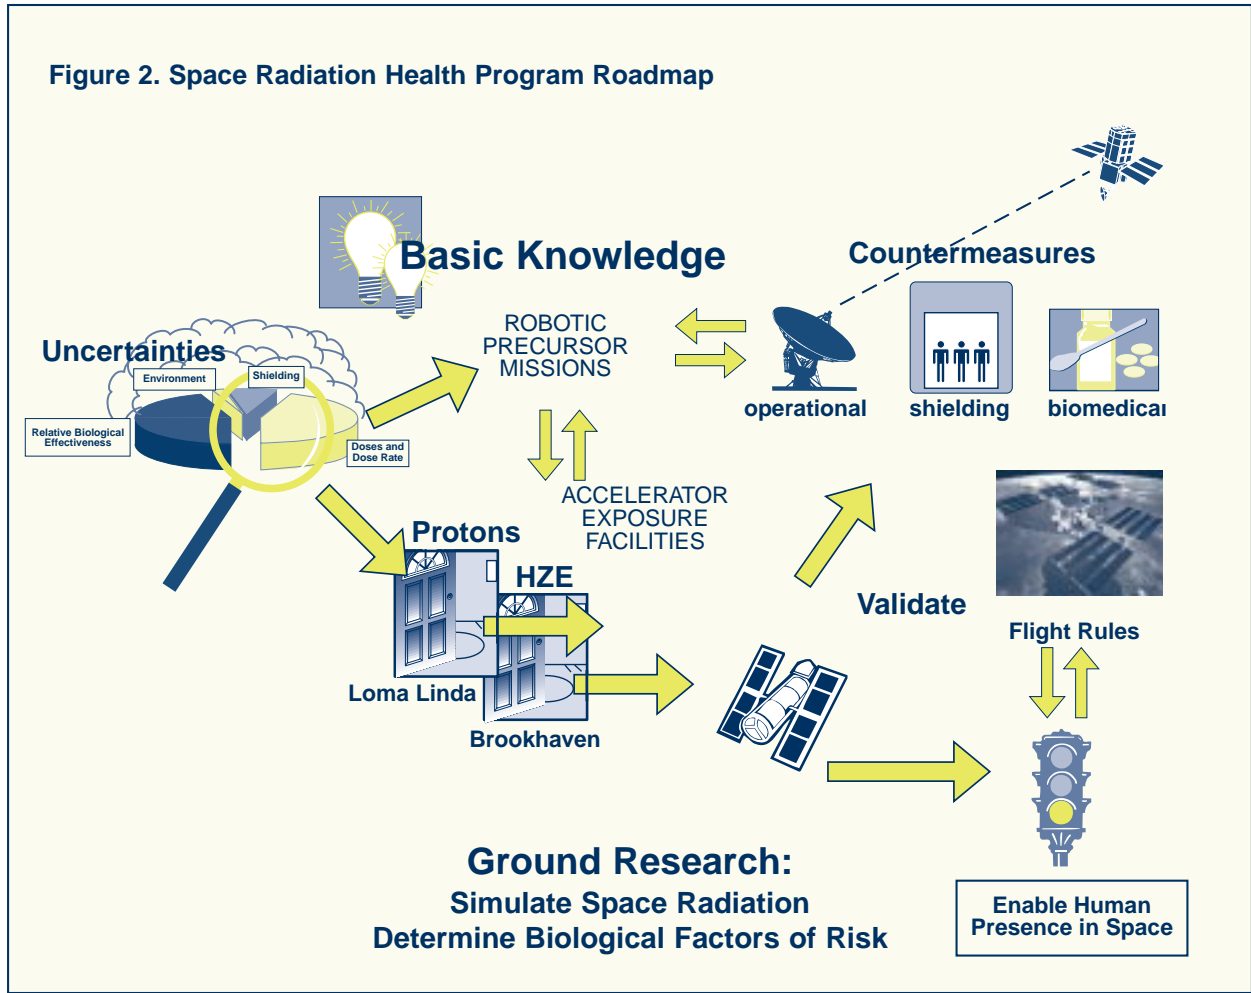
Figure 2. Space Radiation Health Program Roadmap

Basic Knowledge

Countermeasures

Uncertainties

Environment

Shielding

Relative Biological Effectiveness

Doses and Dose Rate

ROBOTIC PRECURSOR MISSIONS

operational

shielding

biomedical

ACCELERATOR EXPOSURE FACILITIES

Protons

HZE

Validate

Flight Rules

Loma Linda

Brookhaven

Ground Research:

Simulate Space Radiation

Determine Biological Factors of Risk

Enable Human Presence in Space